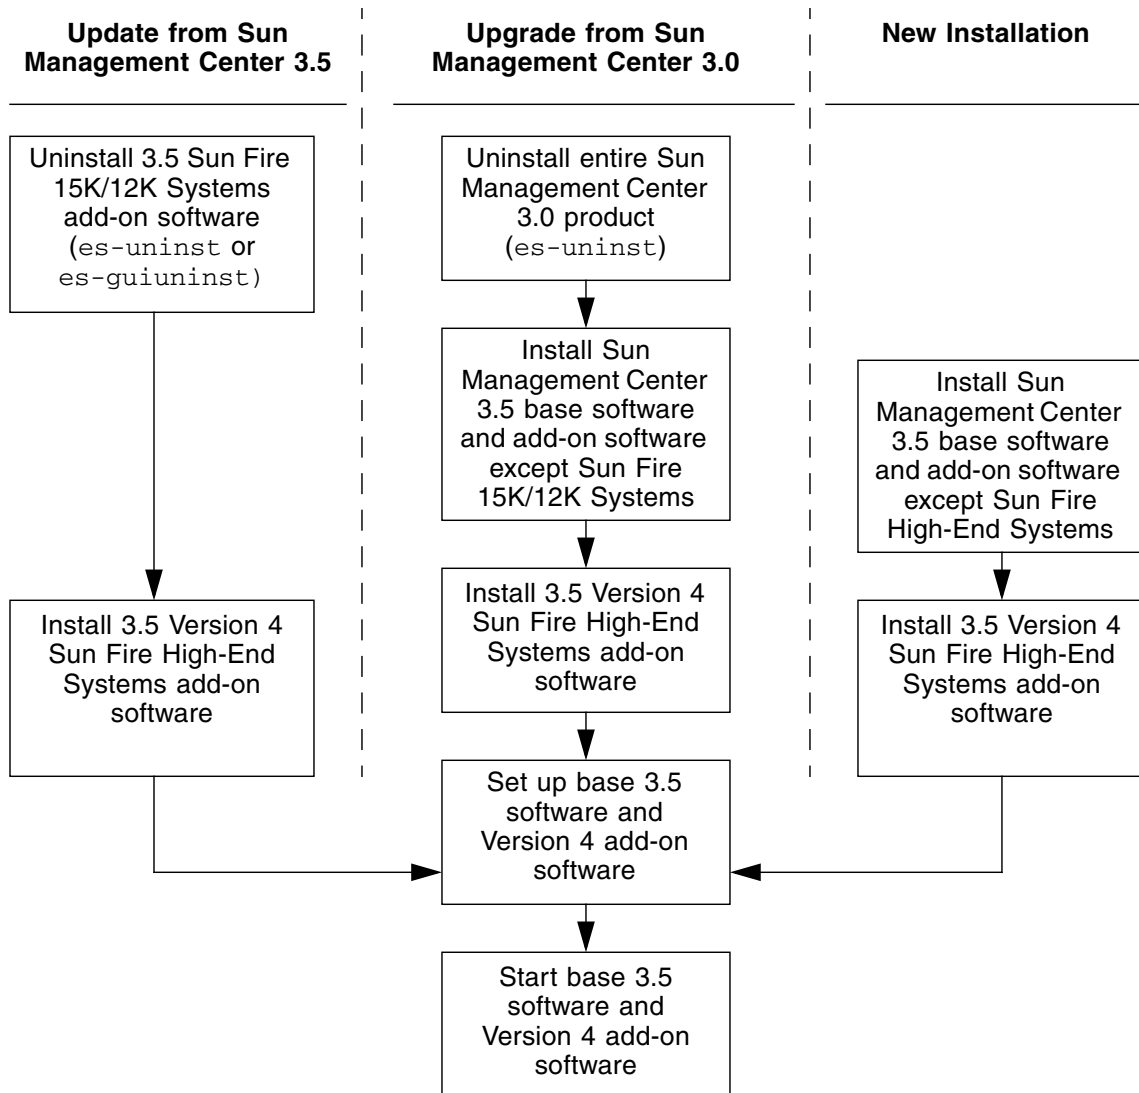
Update from Sun Management Center 3.5

Upgrade from Sun Management Center 3.0

New Installation

Uninstall 3.5 Sun Fire 15K/12K Systems add-on software (es-uninst or es-guiuninst)

Uninstall entire Sun Management Center 3.0 product (es-uninst)

Install Sun Management Center 3.5 base software and add-on software except Sun Fire 15K/12K Systems

Install Sun Management Center 3.5 base software and add-on software except Sun Fire High-End Systems

Install 3.5 Version 4 Sun Fire High-End Systems add-on software

Install 3.5 Version 4 Sun Fire High-End Systems add-on software

Install 3.5 Version 4 Sun Fire High-End Systems add-on software

Set up base 3.5 software and Version 4 add-on software

Start base 3.5 software and Version 4 add-on software